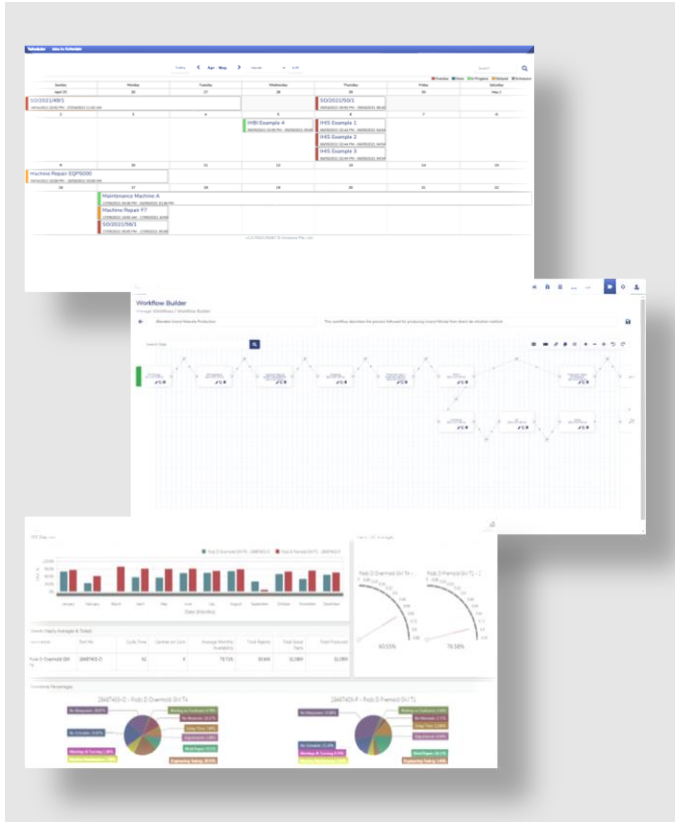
Schedule

Today Apr - May

| Sunday | Monday | Tuesday | Wednesday | Thursday | Friday | Saturday |
|---|---|---|---|---|---|---|
| April 25 | 26 | 27 | 28 | 29 | 30 | May 1 |
| SO/2021/WB/1 | | | | SO/2021/50/1 | | |
| 2 | 3 | 4 | 5 | 6 | 7 | 8 |
| | | | IHBI Example 4 | IHS Example 1 | | |
| | | | | IHS Example 2 | | |
| | | | | IHS Example 3 | | |
| 9 | 10 | 11 | 12 | 13 | 14 | 15 |
| Machine Repair EQP5000 | | | | | | |
| 16 | 17 | 18 | 19 | 20 | 21 | 22 |
| | Maintenance Machine A | | | | | |
| | Machine Repair P7 | | | | | |
| | SO/2021/56/1 | | | | | |

Workflow Builder

Search Step

60.55%

78.58%

2848703-D - Pivot D Overmold SH T4

2848703-P - Pivot D Frameold SH T1